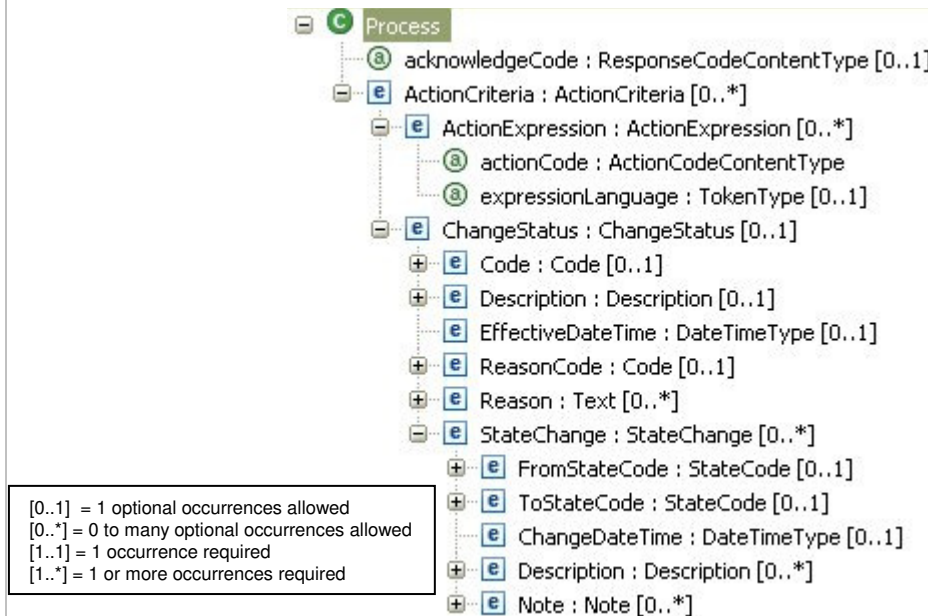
C Process
ⓐ acknowledgeCode : ResponseCodeContentType [0..1]
e ActionCriteria : ActionCriteria [0..*]
e ActionExpression : ActionExpression [0..*]
ⓐ actionCode : ActionCodeContentType
ⓐ expressionLanguage : TokenType [0..1]
e ChangeStatus : ChangeStatus [0..1]
e Code : Code [0..1]
e Description : Description [0..1]
e EffectiveDateTime : DateTimeType [0..1]
e ReasonCode : Code [0..1]
e Reason : Text [0..*]
e StateChange : StateChange [0..*]
e FromStateCode : StateCode [0..1]
e ToStateCode : StateCode [0..1]
e ChangeDateTime : DateTimeType [0..1]
e Description : Description [0..*]
e Note : Note [0..*]

[0..1] = 1 optional occurrences allowed
[0..*] = 0 to many optional occurrences allowed
[1..1] = 1 occurrence required
[1..*] = 1 or more occurrences required